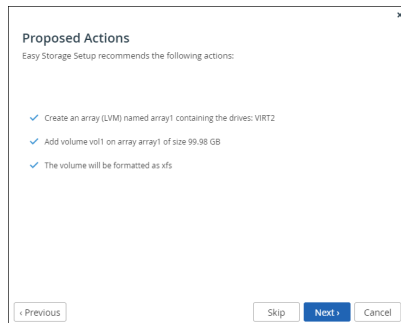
×

Proposed Actions

Easy Storage Setup recommends the following actions:

✓ Create an array (LVM) named array1 containing the drives: VIRT2

✓ Add volume vol1 on array array1 of size 99.98 GB

✓ The volume will be formatted as xfs

‹ Previous

Skip

Next ›

Cancel